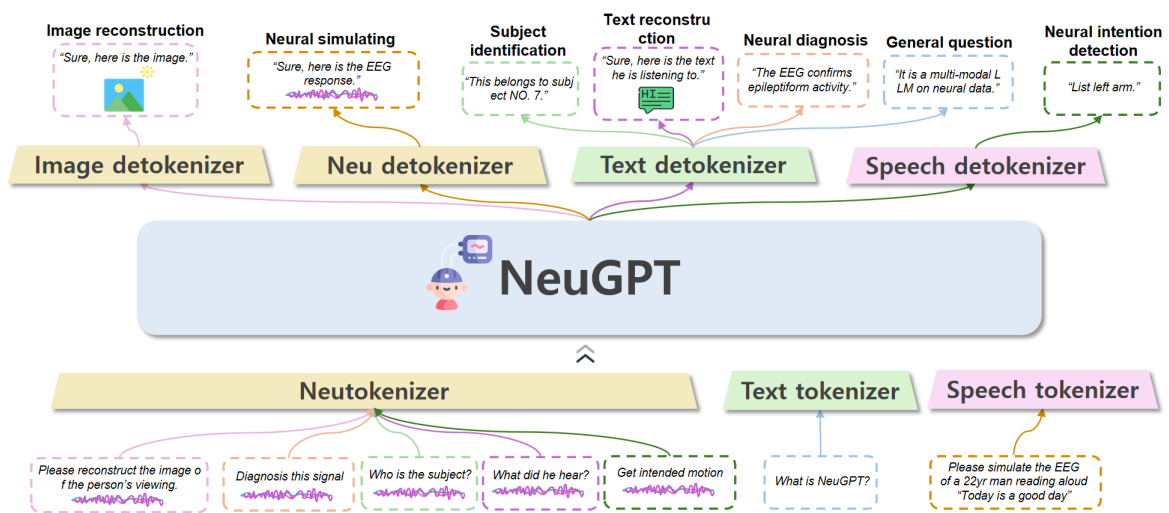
Image reconstruction
"Sure, here is the image."

Neural simulating
"Sure, here is the EEG response."

Subject identification
"This belongs to subject NO. 7."

Text reconstruction
"Sure, here is the text he is listening to."
HI

Neural diagnosis
"The EEG confirms epileptiform activity."

General question
"It is a multi-modal LLM on neural data."

Neural intention detection
"List left arm."

Image detokenizer

Neu detokenizer

Text detokenizer

Speech detokenizer

NeuGPT

Neutokenizer

Text tokenizer

Speech tokenizer

Please reconstruct the image of the person's viewing.

Diagnosis this signal

Who is the subject?

What did he hear?

Get intended motion

What is NeuGPT?

Please simulate the EEG of a 22yr man reading aloud "Today is a good day"